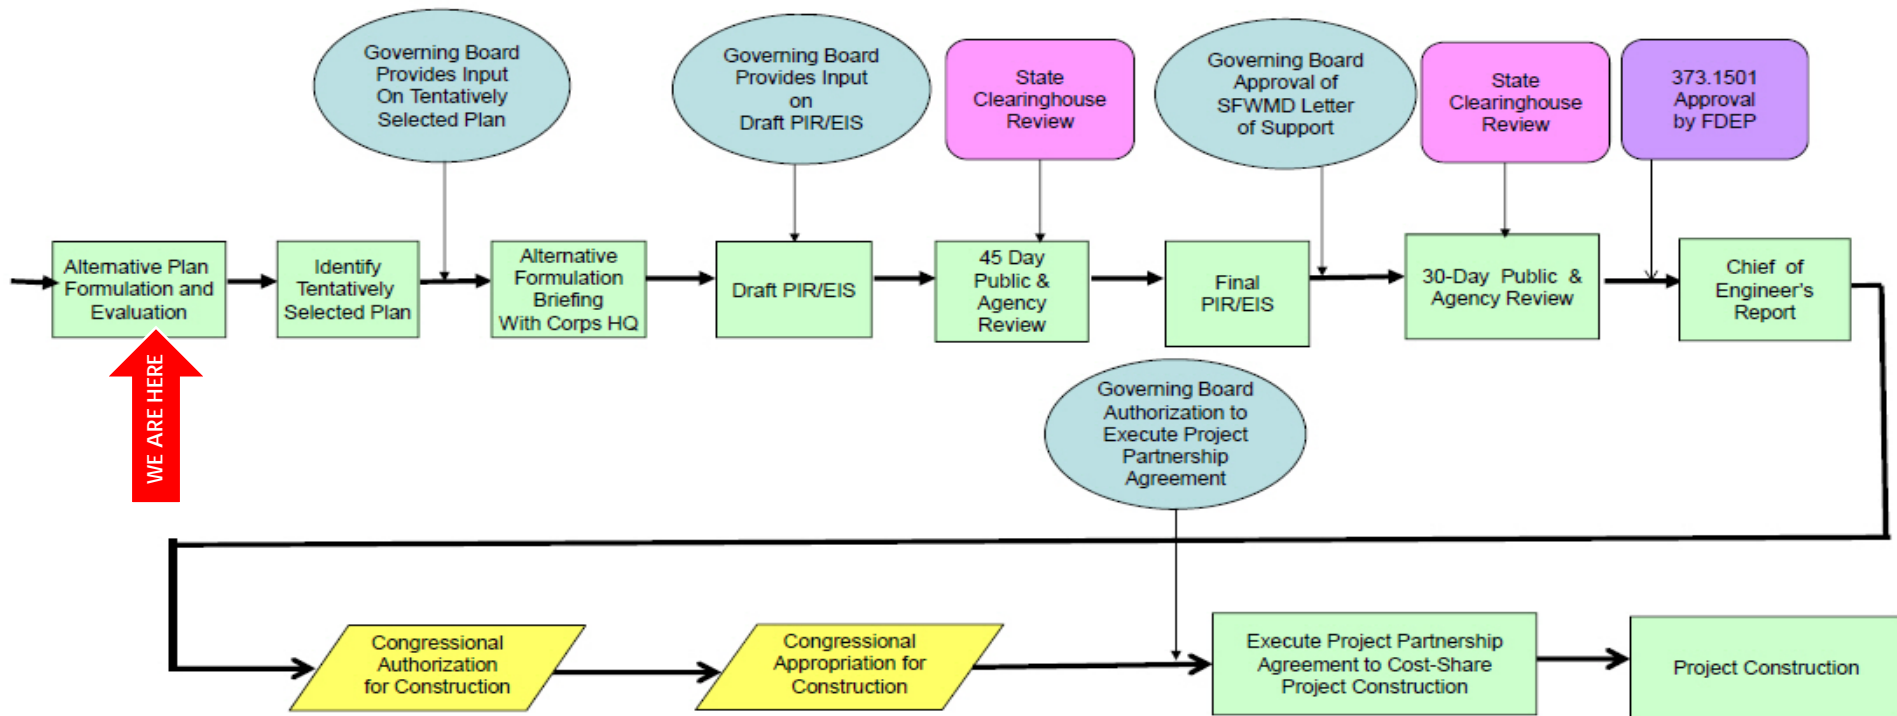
Governing Board Provides Input On Tentatively Selected Plan

Governing Board Provides Input on Draft PIR/EIS

State Clearinghouse Review

Governing Board Approval of SFWMD Letter of Support

State Clearinghouse Review

373.1501 Approval by FDEP

Alternative Plan Formulation and Evaluation

Identify Tentatively Selected Plan

Alternative Formulation Briefing With Corps HQ

Draft PIR/EIS

45 Day Public & Agency Review

Final PIR/EIS

30-Day Public & Agency Review

Chief of Engineer's Report

WE ARE HERE

Governing Board Authorization to Execute Project Partnership Agreement

Congressional Authorization for Construction

Congressional Appropriation for Construction

Execute Project Partnership Agreement to Cost-Share Project Construction

Project Construction